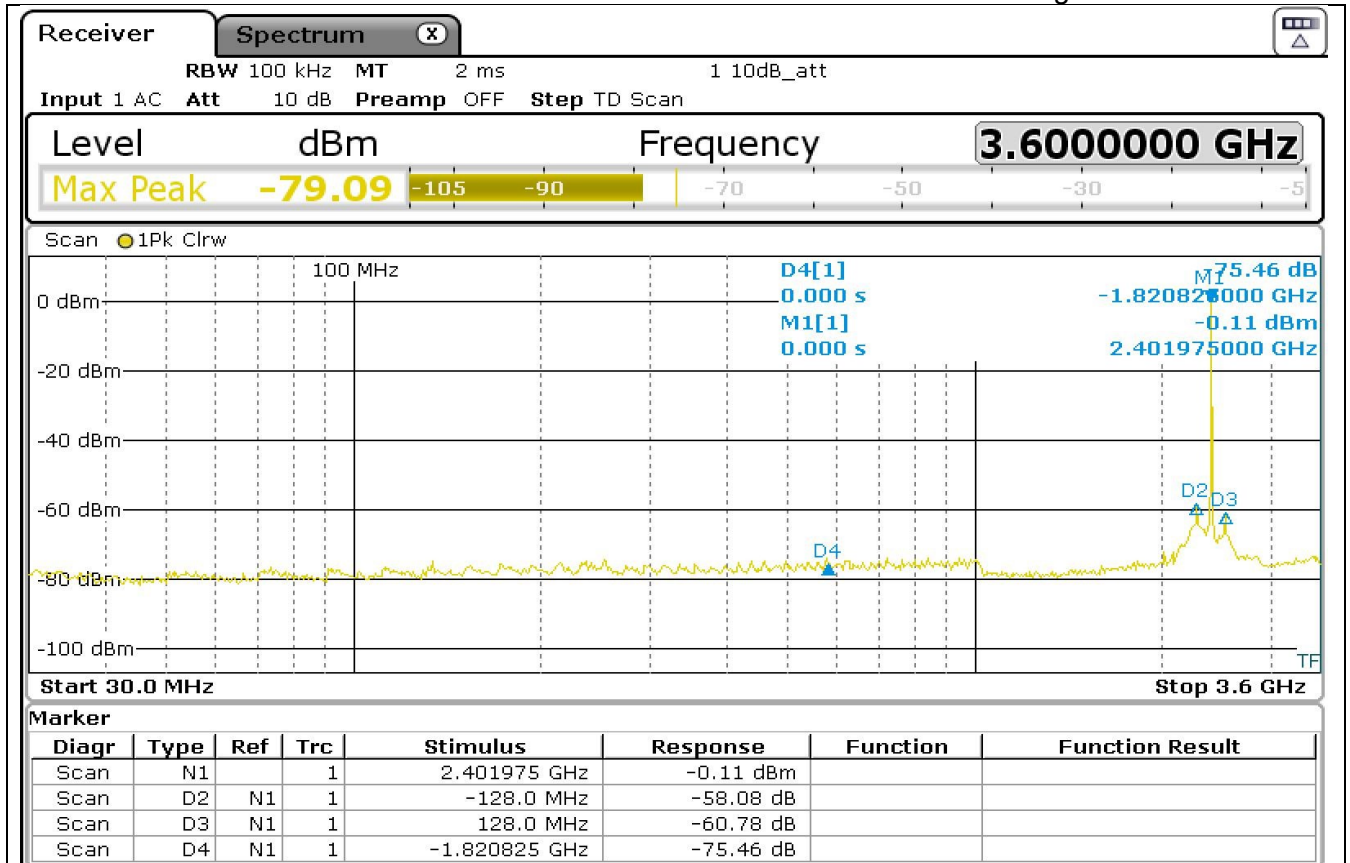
Receiver Spectrum

RBW 100 kHz MT 2 ms 1 10dB_att
Input 1 AC Att 10 dB Preamp OFF Step TD Scan

Level dBm Frequency 3.6000000 GHz
Max Peak -79.09 -105 -90 -70 -50 -30 -5

Scan 1Pk Clrw

100 MHz
D4[1] -75.46 dB
0.000 s -1.820825000 GHz
M1[1] -0.11 dBm
0.000 s 2.401975000 GHz
M1
0 dBm
-20 dBm
-40 dBm
-60 dBm
-80 dBm
-100 dBm
D2 D3
D4
TF

Start 30.0 MHz Stop 3.6 GHz

Marker

| Diagr | Type | Ref | Trc | Stimulus | Response | Function | Function Result |
|---|---|---|---|---|---|---|---|
| Scan | N1 | | 1 | 2.401975 GHz | -0.11 dBm | | |
| Scan | D2 | N1 | 1 | -128.0 MHz | -58.08 dB | | |
| Scan | D3 | N1 | 1 | 128.0 MHz | -60.78 dB | | |
| Scan | D4 | N1 | 1 | -1.820825 GHz | -75.46 dB | | |